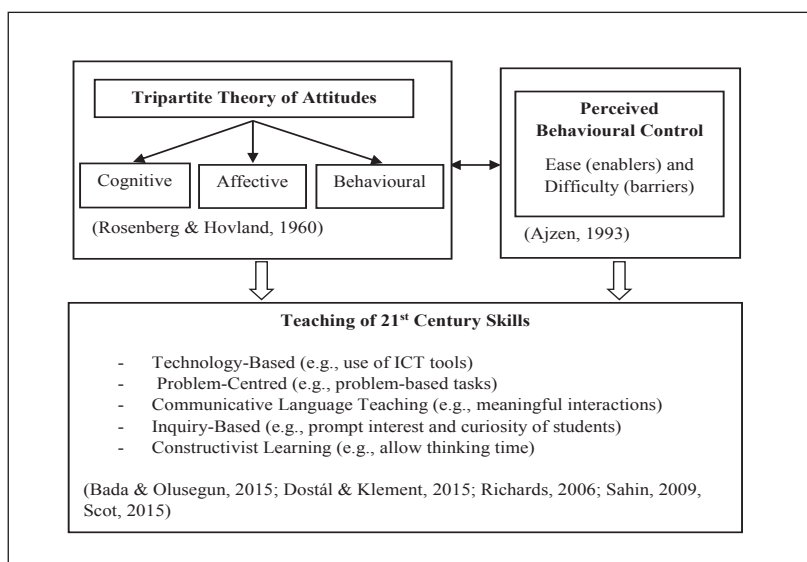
Tripartite Theory of Attitudes

Cognitive

Affective

Behavioural

(Rosenberg & Hovland, 1960)

Perceived Behavioural Control

Ease (enablers) and Difficulty (barriers)

(Ajzen, 1993)

Teaching of 21$^{st}$ Century Skills

- Technology-Based (e.g., use of ICT tools)
- Problem-Centred (e.g., problem-based tasks)
- Communicative Language Teaching (e.g., meaningful interactions)
- Inquiry-Based (e.g., prompt interest and curiosity of students)
- Constructivist Learning (e.g., allow thinking time)

(Bada & Olusegun, 2015; Dostál & Klement, 2015; Richards, 2006; Sahin, 2009, Scot, 2015)